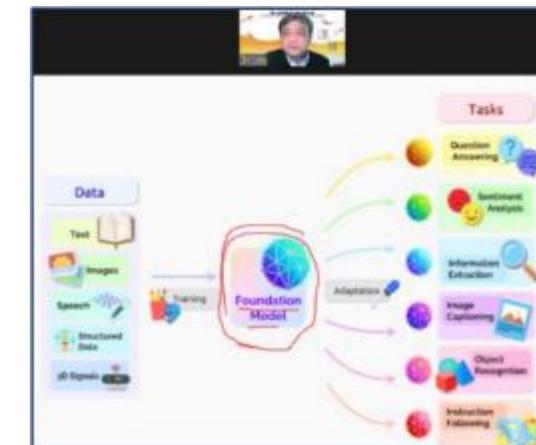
Tasks

Data

Text

Images

Speech

Structured Data

3D Signals

Training

Foundation Model

Adaptation

Question Answering

Sentiment Analysis

Information Extraction

Image Captioning

Object Recognition

Instruction Following